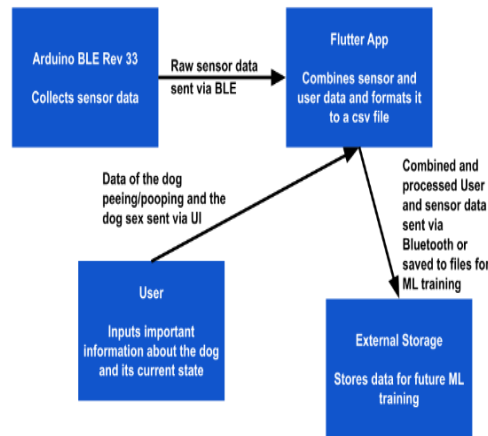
Arduino BLE Rev 33

Collects sensor data

Raw sensor data sent via BLE

Flutter App

Combines sensor and user data and formats it to a csv file

Data of the dog peeing/pooping and the dog sex sent via UI

Combined and processed User and sensor data sent via Bluetooth or saved to files for ML training

User

Inputs important information about the dog and its current state

External Storage

Stores data for future ML training